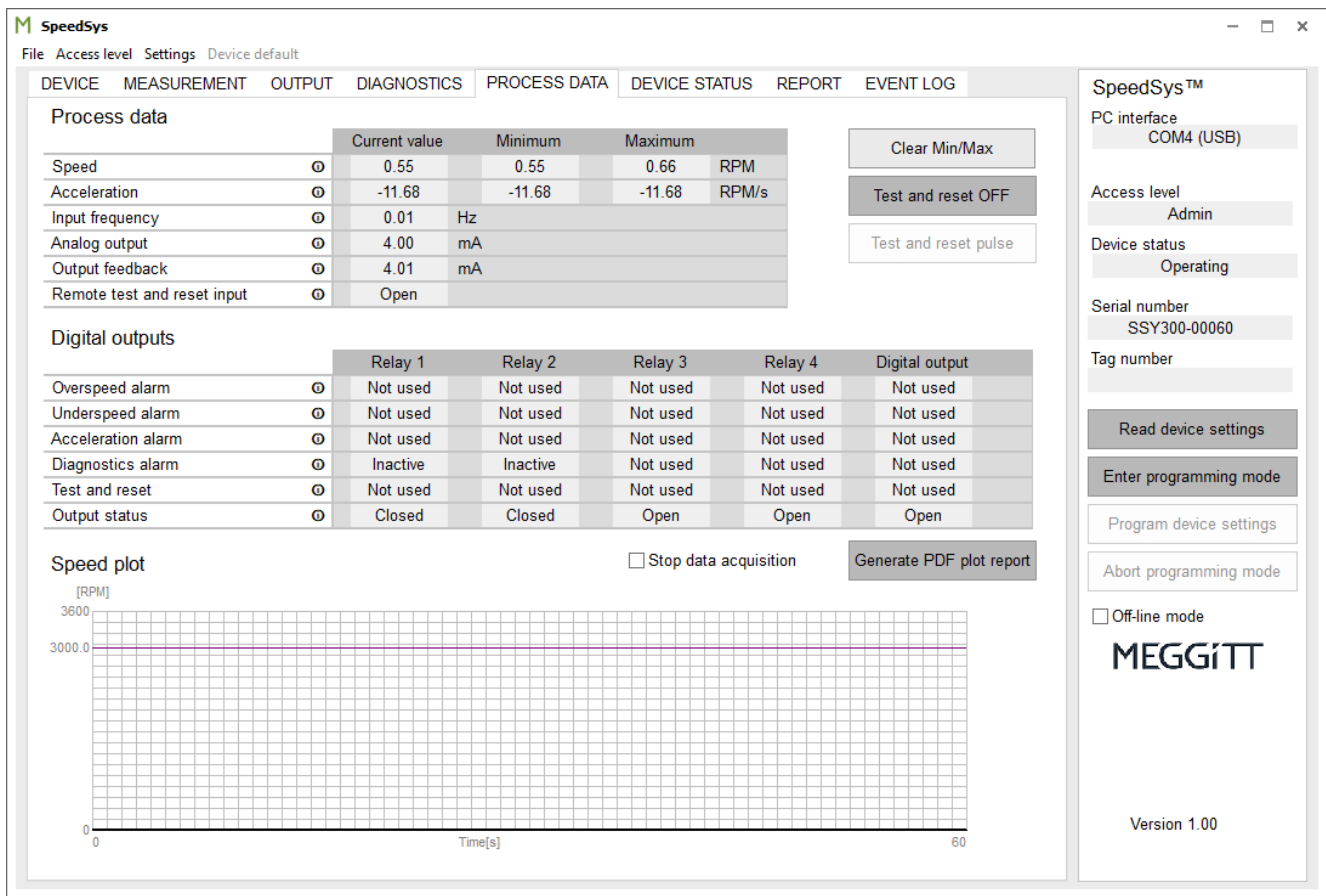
M SpeedSys

File Access level Settings Device default

DEVICE MEASUREMENT OUTPUT DIAGNOSTICS PROCESS DATA DEVICE STATUS REPORT EVENT LOG

Process data

| | Current value | Minimum | Maximum | |
|---|---|---|---|---|
| Speed | 0.55 | 0.55 | 0.66 | RPM |
| Acceleration | -11.68 | -11.68 | -11.68 | RPM/s |
| Input frequency | 0.01 | Hz | | |
| Analog output | 4.00 | mA | | |
| Output feedback | 4.01 | mA | | |
| Remote test and reset input | Open | | | |

Clear Min/Max
Test and reset OFF
Test and reset pulse

Digital outputs

| | Relay 1 | Relay 2 | Relay 3 | Relay 4 | Digital output |
|---|---|---|---|---|---|
| Overspeed alarm | Not used | Not used | Not used | Not used | Not used |
| Underspeed alarm | Not used | Not used | Not used | Not used | Not used |
| Acceleration alarm | Not used | Not used | Not used | Not used | Not used |
| Diagnostics alarm | Inactive | Inactive | Not used | Not used | Not used |
| Test and reset | Not used | Not used | Not used | Not used | Not used |
| Output status | Closed | Closed | Open | Open | Open |

Speed plot
Stop data acquisition
Generate PDF plot report

[RPM]
3600
3000.0
0
0
Time[s]
60

SpeedSys™
PC interface
COM4 (USB)
Access level
Admin
Device status
Operating
Serial number
SSY300-00060
Tag number

Read device settings
Enter programming mode
Program device settings
Abort programming mode
Off-line mode

MEGGiTT

Version 1.00